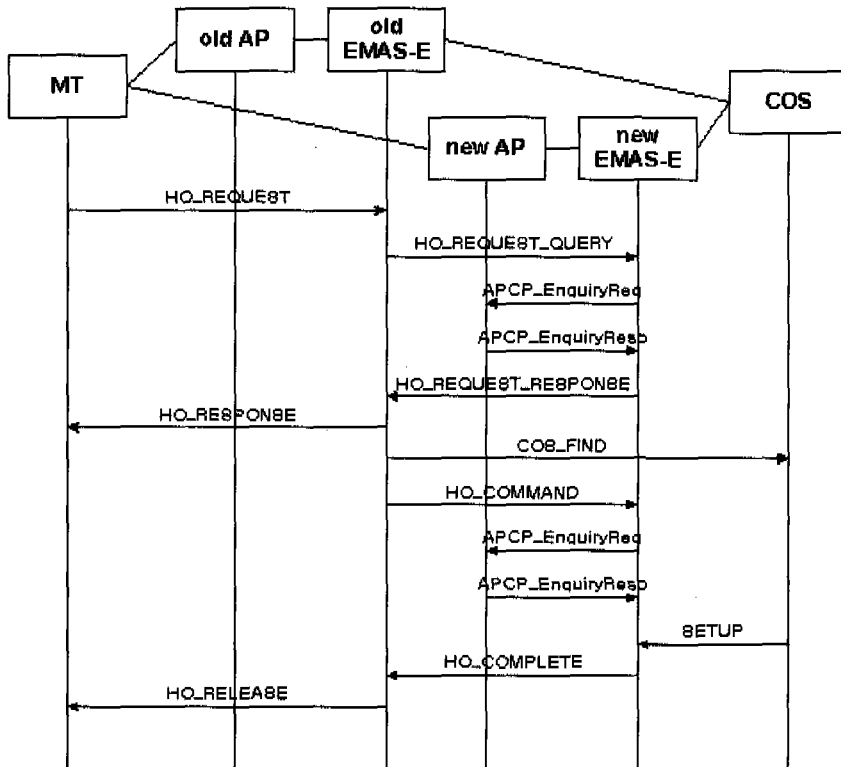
old AP
old EMAS-E
MT
COS
new AP
new EMAS-E
HO_REQUEST
HO_REQUEST_QUERY
APCP_EnquiryReq
APCP_EnquiryResp
HO_REQUEST_RESPONSE
HO_RESPONSE
COS_FIND
HO_COMMAND
APCP_EnquiryReq
APCP_EnquiryResp
SETUP
HO_COMPLETE
HO_RELEASE